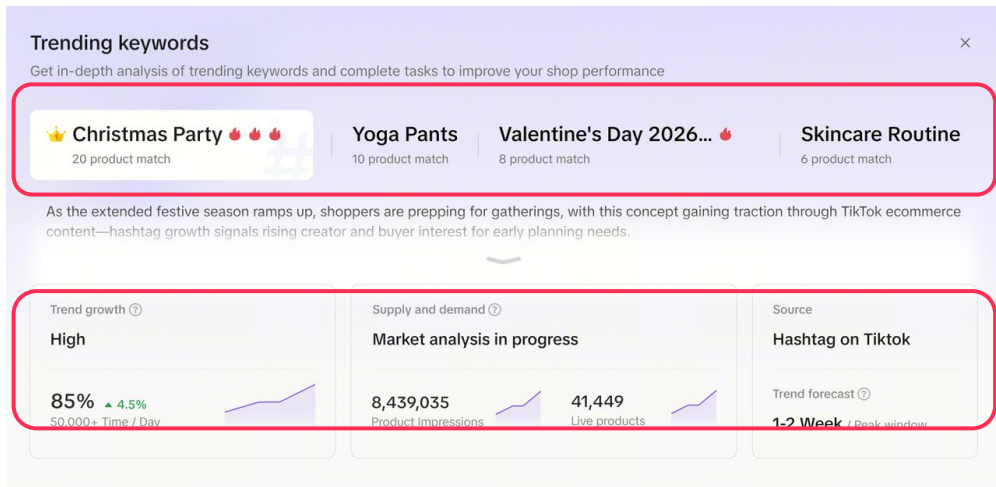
Trending keywords

Get in-depth analysis of trending keywords and complete tasks to improve your shop performance

Christmas Party
20 product match

Yoga Pants
10 product match

Valentine's Day 2026...
8 product match

Skincare Routine
6 product match

As the extended festive season ramps up, shoppers are prepping for gatherings, with this concept gaining traction through TikTok ecommerce content—hashtag growth signals rising creator and buyer interest for early planning needs.

Trend growth
High
85% ▲ 4.5%
50,000+ Time / Day

Supply and demand
Market analysis in progress
8,439,035
Product Impressions
41,449
Live products

Source
Hashtag on Tiktok
Trend forecast
1-2 Week / Peak window